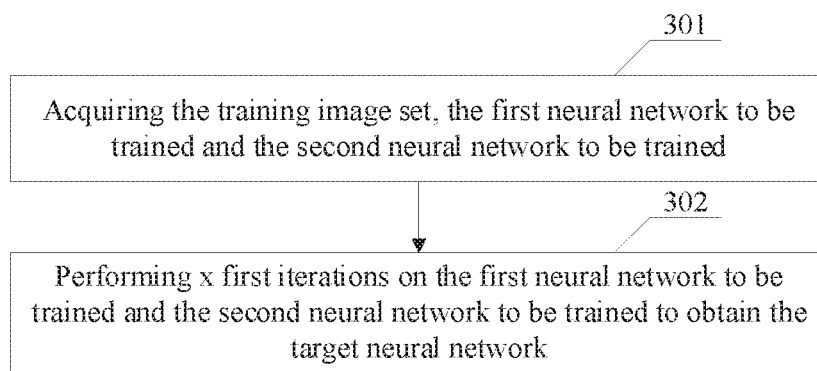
301

Acquiring the training image set, the first neural network to be trained and the second neural network to be trained

302

Performing x first iterations on the first neural network to be trained and the second neural network to be trained to obtain the target neural network